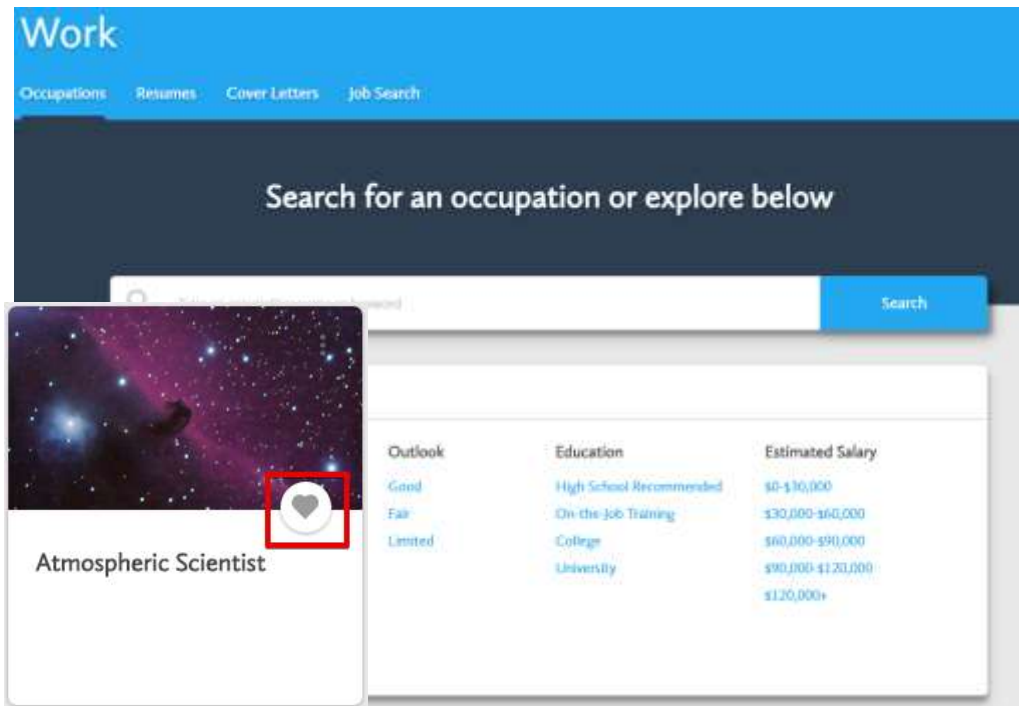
Work

Occupations Resumes Cover Letters Job Search

Search for an occupation or explore below

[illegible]

Search

Atmospheric Scientist

Outlook
Good
Fair
Limited

Education
High School Recommended
On-the-Job Training
College
University

Estimated Salary
\$0-\$30,000
\$30,000-\$60,000
\$60,000-\$90,000
\$90,000-\$120,000
\$120,000+